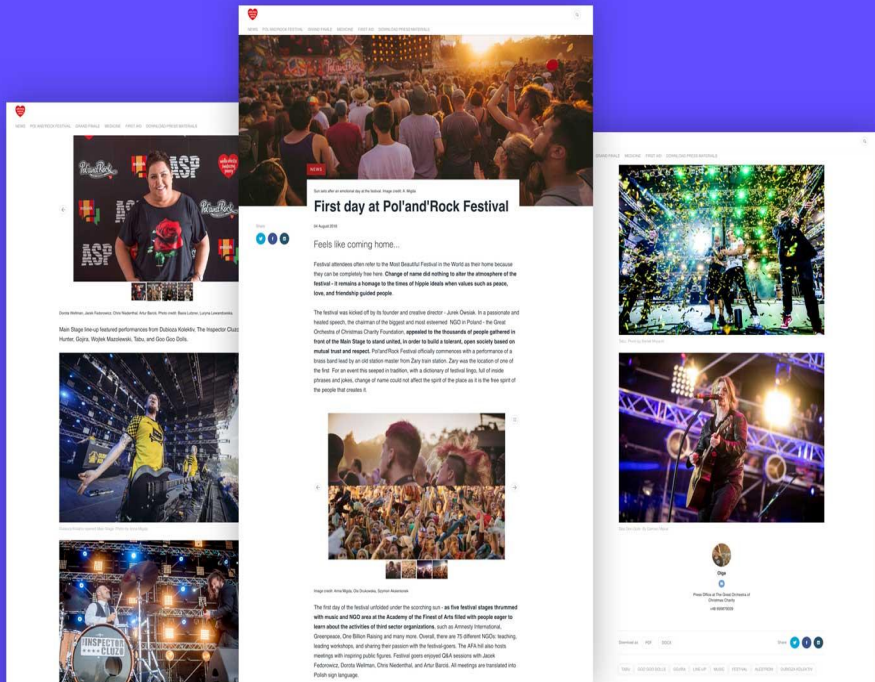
NEWS POL'AND'ROCK FESTIVAL GRAND FINALE MEDIA KIT FIRST AID DOWNLOAD PRESS MATERIALS

NEWS

Sun sets after an emotional day at the festival. Image credit: A. Migda

First day at Pol'and'Rock Festival

Feels like coming home...

Festival attendees often refer to the Most Beautiful Festival in the World as their home because they can be completely free here. Change of name did nothing to alter the atmosphere of the festival – it remains a homage to the times of hippie ideals when values such as peace, love, and friendship guided people.

The festival was kicked off by its founder and creative director - Jurek Owsiak. In a passionate and heated speech, the chairman of the biggest and most esteemed NGO in Poland - the Great Orchestra of Christmas Charity Foundation, appealed to the thousands of people gathered in front of the Main Stage to stand united, in order to build a tolerant, open society based on mutual trust and respect. Pol'and'Rock Festival officially commences with a performance of a brass band lead by an old station master from Żary train station. Żary was the location of one of the first. For an event this seeped in tradition, with a dictionary of festival lingo, full of inside phrases and jokes, change of name could not affect the spirit of the place as it is the free spirit of the people that creates it.

The first day of the festival unfolded under the scorching sun - as five festival stages thrummed with music and NGO area at the Academy of the Finest of Arts filled with people eager to learn about the activities of third sector organizations, such as Amnesty International, Greenpeace, One Billion Rising and many more. Overall, there are 75 different NGOs: teaching, leading workshops, and sharing their passion with the festival-goers. The ASP hill also hosts meetings with inspiring public figures. Festival goers enjoyed Q&A sessions with Jacek Fedorowicz, Dorota Wellman, Chris Niedenthal, and Artur Barciś. All meetings are translated into Polish sign language.

Main Stage line-up featured performances from Dubioza Kolektiv, The Inspector Cluzo, Hunter, Gojira, Wojtek Mazolewski, Tabu, and Goo Goo Dolls.

INSPECTOR CLUZO

Olga

Download as PDF DOCX

Share